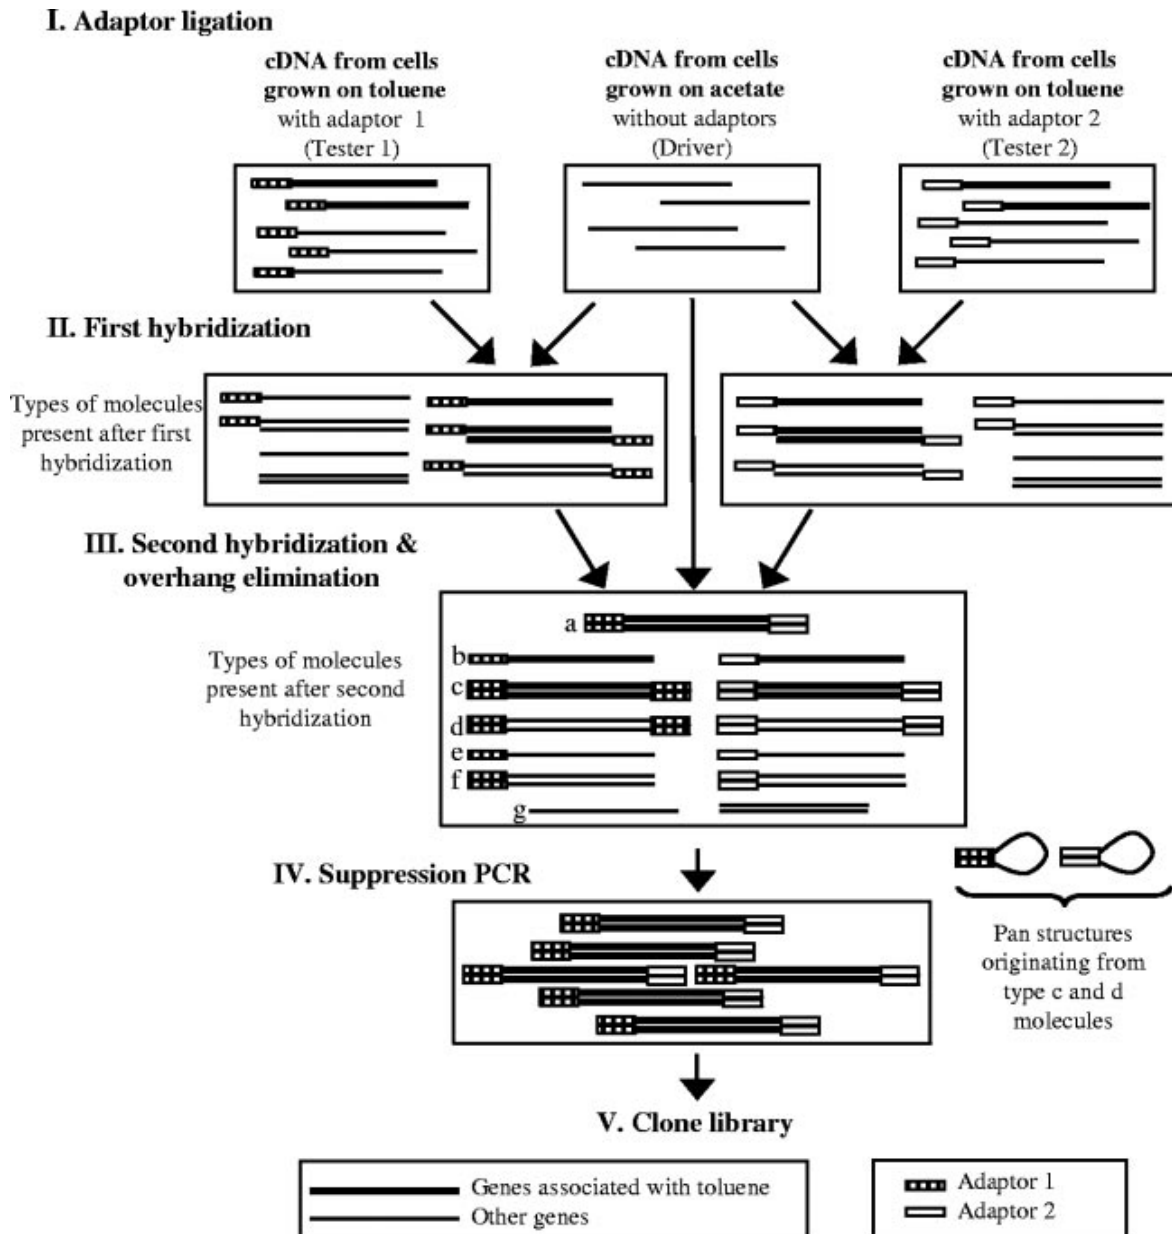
I. Adaptor ligation

cDNA from cells grown on toluene with adaptor 1 (Tester 1)

cDNA from cells grown on acetate without adaptors (Driver)

cDNA from cells grown on toluene with adaptor 2 (Tester 2)

II. First hybridization

Types of molecules present after first hybridization

III. Second hybridization & overhang elimination

Types of molecules present after second hybridization

a
b
c
d
e
f
g

IV. Suppression PCR

Pan structures originating from type c and d molecules

V. Clone library

Genes associated with toluene
Other genes

Adaptor 1
Adaptor 2